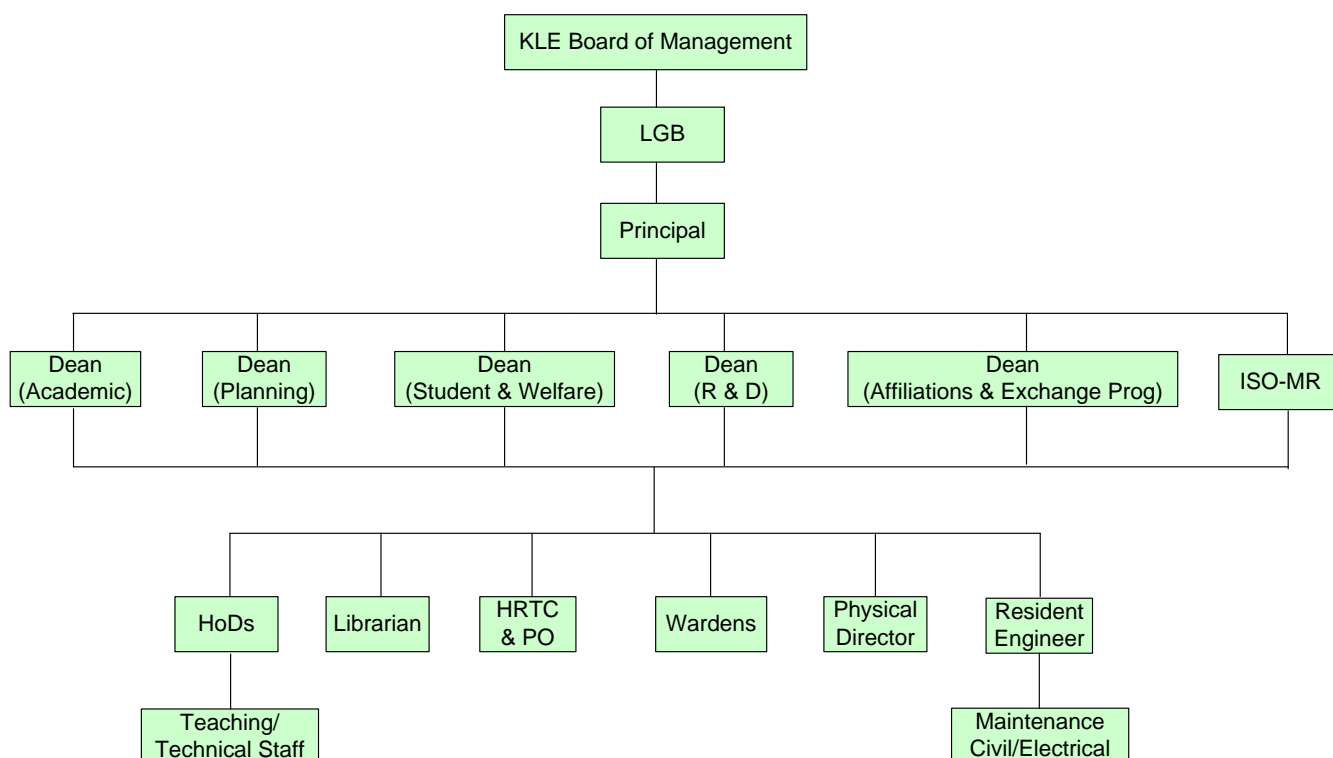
KLE Board of Management

LGB

Principal

Dean (Academic)

Dean (Planning)

Dean (Student & Welfare)

Dean (R & D)

Dean (Affiliations & Exchange Prog)

ISO-MR

HoDs

Librarian

HRTC & PO

Wardens

Physical Director

Resident Engineer

Teaching/ Technical Staff

Maintenance Civil/Electrical